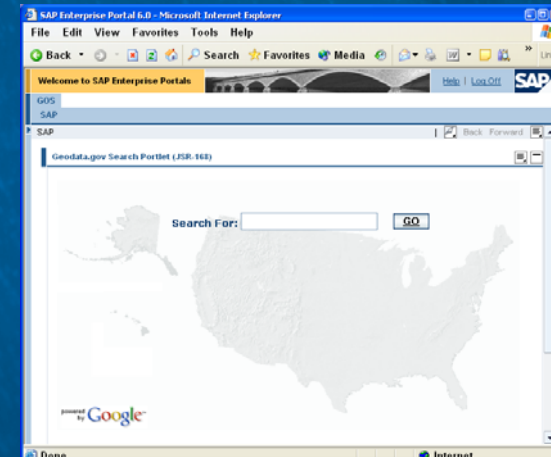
SAP Enterprise Portal 6.0 - Microsoft Internet Explorer

File Edit View Favorites Tools Help

Back Search Favorites Media

Welcome to SAP Enterprise Portals

Help | Log Off

SAP

GOS

SAP

SAP

Back Forward

Geodata.gov Search Portlet (JSR-168)

Search For:

GO

powered by Google

Done

Internet